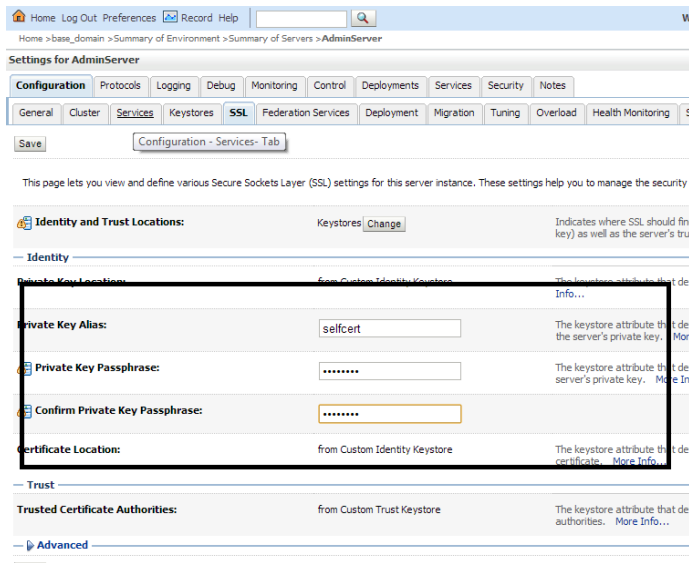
Home Log Out Preferences Record Help

Home >base_domain >Summary of Environment >Summary of Servers >AdminServer

Settings for AdminServer

| Configuration | Protocols | Logging | Debug | Monitoring | Control | Deployments | Services | Security | Notes |
|---|---|---|---|---|---|---|---|---|---|

| General | Cluster | Services | Keystores | SSL | Federation Services | Deployment | Migration | Tuning | Overload | Health Monitoring |
|---|---|---|---|---|---|---|---|---|---|---|

Save

Configuration - Services- Tab

This page lets you view and define various Secure Sockets Layer (SSL) settings for this server instance. These settings help you to manage the security

Identity and Trust Locations: Keystores Change Indicates where SSL should fin key) as well as the server's tru

— Identity

Private Key Location: from Custom Identity Keystore The keystore attribute that de Info...

Private Key Alias: selfcert The keystore attribute that de the server's private key. Mor

Private Key Passphrase: •••••••• The keystore attribute that de server's private key. More In

Confirm Private Key Passphrase: ••••••••

Certificate Location: from Custom Identity Keystore The keystore attribute that de certificate. More Info...

— Trust

Trusted Certificate Authorities: from Custom Trust Keystore The keystore attribute that de authorities. More Info...

— Advanced